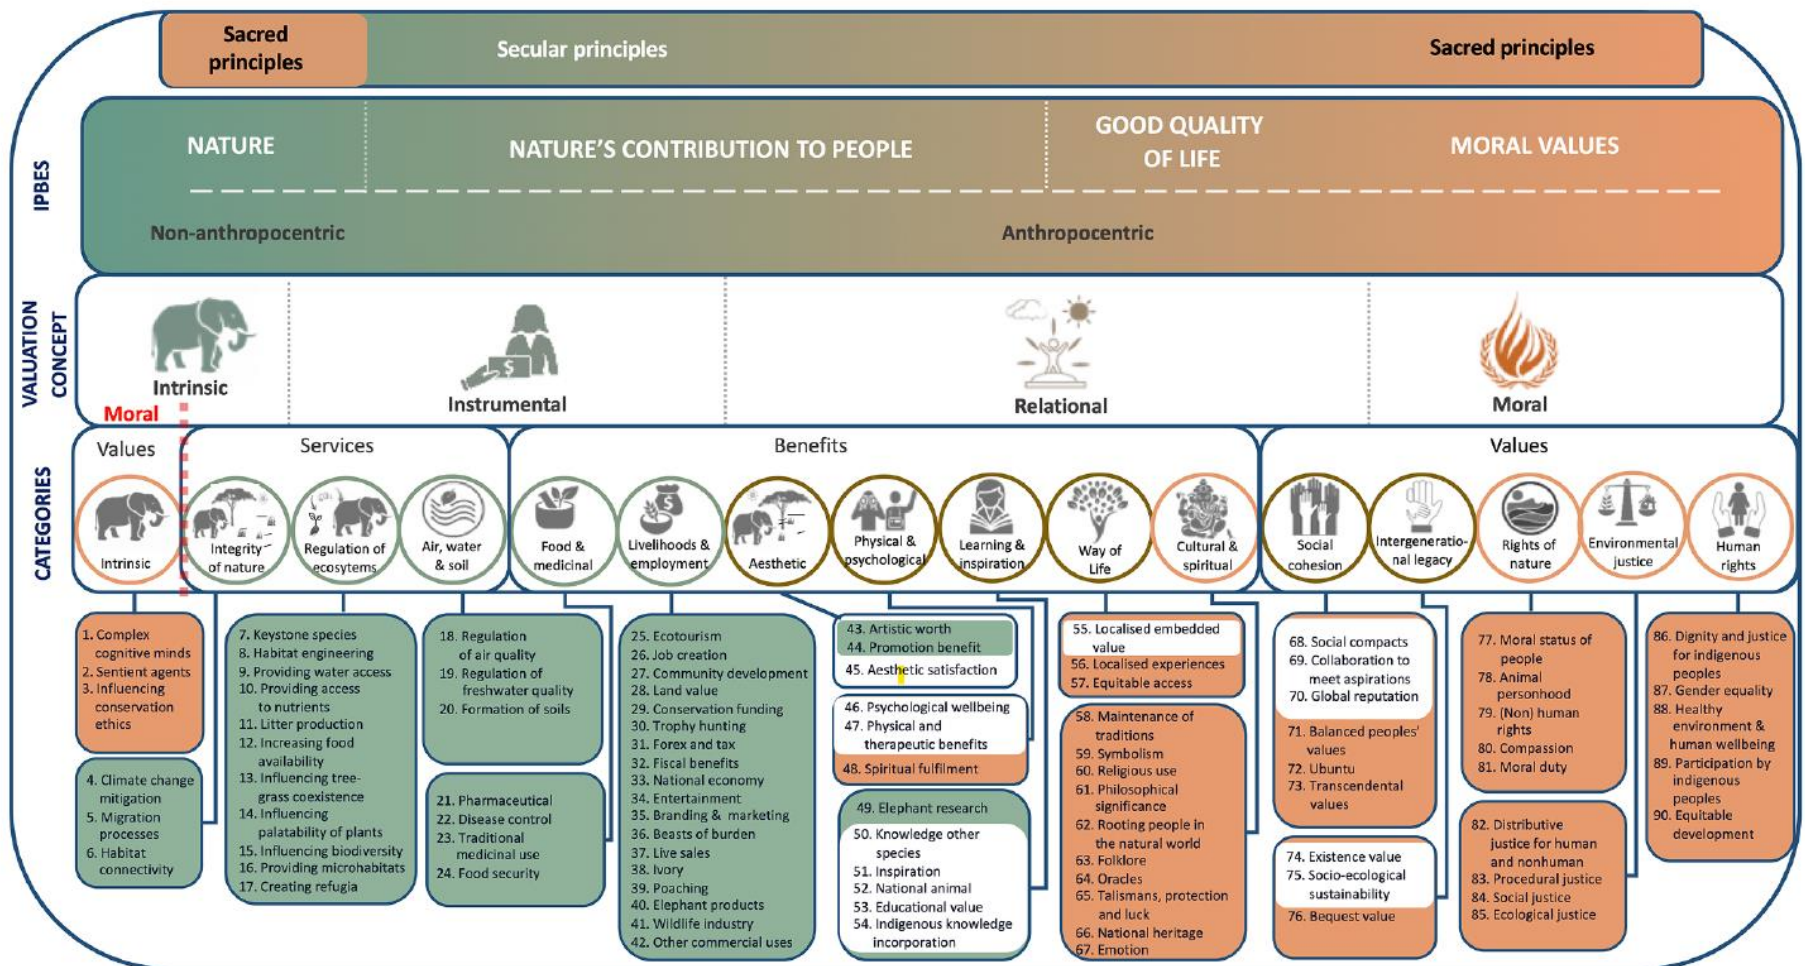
Sacred principles

Secular principles

Sacred principles

IPBES

NATURE

NATURE'S CONTRIBUTION TO PEOPLE

GOOD QUALITY OF LIFE

MORAL VALUES

Non-anthropocentric

Anthropocentric

VALUATION CONCEPT

Intrinsic

Moral

Instrumental

Relational

Moral

CATEGORIES

Values

Services

Benefits

Values

Intrinsic

Integrity of nature

Regulation of ecosystems

Air, water & soil

Food & medicinal

Livelihoods & employment

Aesthetic

Physical & psychological

Learning & inspiration

Way of Life

Cultural & spiritual

Social cohesion

Intergenerational legacy

Rights of nature

Environmental justice

Human rights

1. Complex cognitive minds
2. Sentient agents
3. Influencing conservation ethics

4. Climate change mitigation
5. Migration processes
6. Habitat connectivity

7. Keystone species
8. Habitat engineering
9. Providing water access
10. Providing access to nutrients
11. Litter production
12. Increasing food availability
13. Influencing tree-grass coexistence
14. Influencing palatability of plants
15. Influencing biodiversity
16. Providing microhabitats
17. Creating refugia

18. Regulation of air quality
19. Regulation of freshwater quality
20. Formation of soils

21. Pharmaceutical
22. Disease control
23. Traditional medicinal use
24. Food security

25. Ecotourism
26. Job creation
27. Community development
28. Land value
29. Conservation funding
30. Trophy hunting
31. Forex and tax
32. Fiscal benefits
33. National economy
34. Entertainment
35. Branding & marketing
36. Beasts of burden
37. Live sales
38. Ivory
39. Poaching
40. Elephant products
41. Wildlife industry
42. Other commercial uses

43. Artistic worth
44. Promotion benefit
45. Aesthetic satisfaction

46. Psychological wellbeing
47. Physical and therapeutic benefits
48. Spiritual fulfilment

49. Elephant research
50. Knowledge other species
51. Inspiration
52. National animal
53. Educational value
54. Indigenous knowledge incorporation

55. Localised embedded value
56. Localised experiences
57. Equitable access

58. Maintenance of traditions
59. Symbolism
60. Religious use
61. Philosophical significance
62. Rooting people in the natural world
63. Folklore
64. Oracles
65. Talismans, protection and luck
66. National heritage
67. Emotion

68. Social compacts
69. Collaboration to meet aspirations
70. Global reputation

71. Balanced peoples' values
72. Ubuntu
73. Transcendental values

74. Existence value
75. Socio-ecological sustainability
76. Bequest value

77. Moral status of people
78. Animal personhood
79. (Non) human rights
80. Compassion
81. Moral duty

82. Distributive justice for human and nonhuman
83. Procedural justice
84. Social justice
85. Ecological justice

86. Dignity and justice for indigenous peoples
87. Gender equality
88. Healthy environment & human wellbeing
89. Participation by indigenous peoples
90. Equitable development